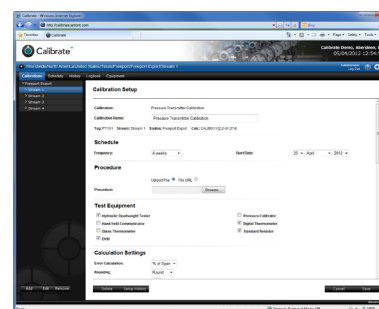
Calibrate - Windows Internet Explorer
http://calibrate.gerent.com
Bing
Favorites
Calibrate
Page • Safety • Tools •
Calibrate™
Calibrate Demo, Aberdeen,
05/04/2012 12:5
Calibration Schedule History Logout Equipment
Freeport Export
Stream 1
Stream 2
Stream 3
Stream 4
Calibration Setup
Calibration: Pressure Transmitter Calibration
Calibration Name: Pressure Transmitter Calibration
Tag: PT101 Stream: Stream 1 Station: Freeport Export Calc: CAL0001122-01274
Schedule
Frequency: 4 weeks
Start Date: 25 April 2012
Procedure
Upload File File URL
Procedure: Browse...
Test Equipment
Hydraulic Deadweight Tester
Hand Held Communicator
Glass Thermometer
DVM
Pressure Calibrator
Digital Thermometer
Standard Resistor
Calculation Settings
Error Calculation: % of Span
Rounding: Round
Add Edit Remove
Delete Setup History
Cancel Save
Internet | Protected Mode: On